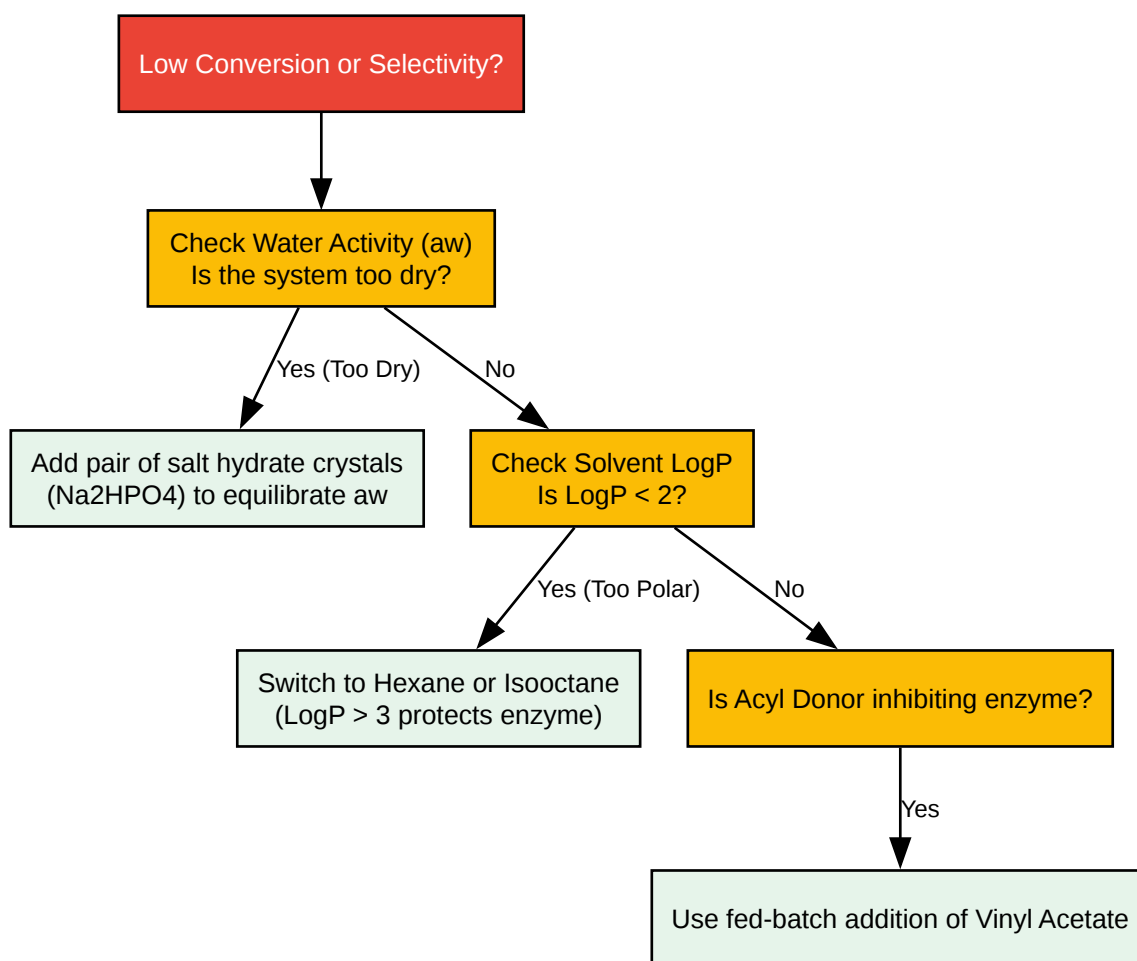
Low Conversion or Selectivity?

Check Water Activity (aw)
Is the system too dry?

Yes (Too Dry)

No

Add pair of salt hydrate crystals (Na2HPO4) to equilibrate aw

Check Solvent LogP
Is LogP < 2?

Yes (Too Polar)

No

Switch to Hexane or Isooctane (LogP > 3 protects enzyme)

Is Acyl Donor inhibiting enzyme?

Yes

Use fed-batch addition of Vinyl Acetate